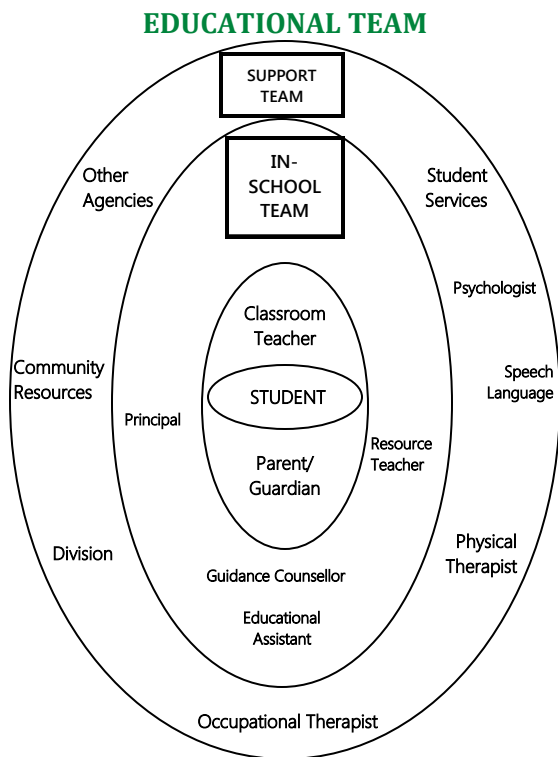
EDUCATIONAL TEAM

SUPPORT TEAM

Other Agencies

IN-SCHOOL TEAM

Student Services

Psychologist

Classroom Teacher

Community Resources

Speech Language

STUDENT

Principal

Resource Teacher

Parent/ Guardian

Division

Physical Therapist

Guidance Counsellor

Educational Assistant

Occupational Therapist